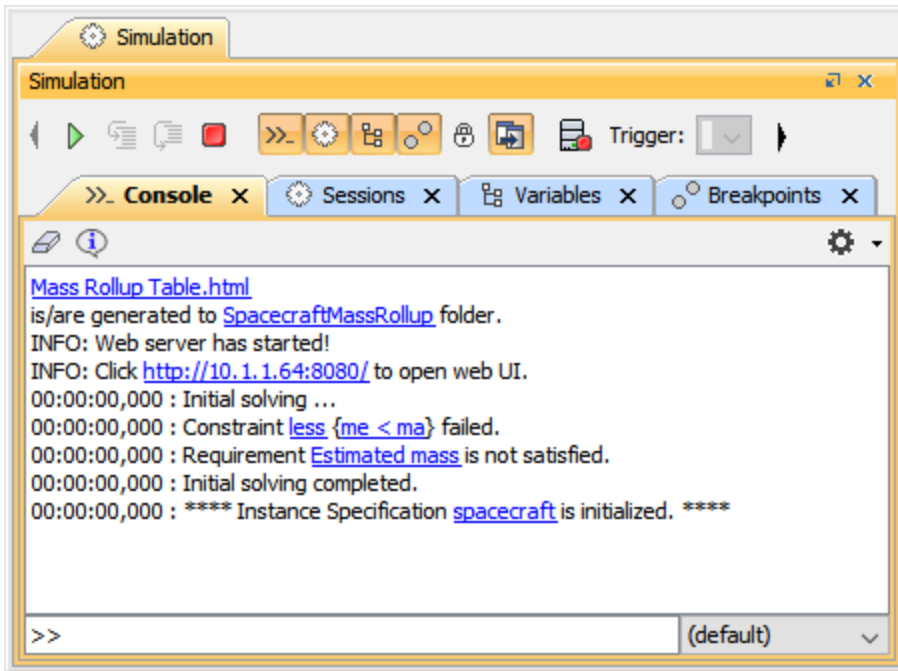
Simulation

Simulation

Trigger:

>\_ Console ✕ Sessions ✕ Variables ✕ Breakpoints ✕

Mass Rollup Table.html
is/are generated to SpacecraftMassRollup folder.
INFO: Web server has started!
INFO: Click http://10.1.1.64:8080/ to open web UI.
00:00:00,000 : Initial solving ...
00:00:00,000 : Constraint less {me < ma} failed.
00:00:00,000 : Requirement Estimated mass is not satisfied.
00:00:00,000 : Initial solving completed.
00:00:00,000 : **** Instance Specification spacecraft is initialized. ****

>>

(default)